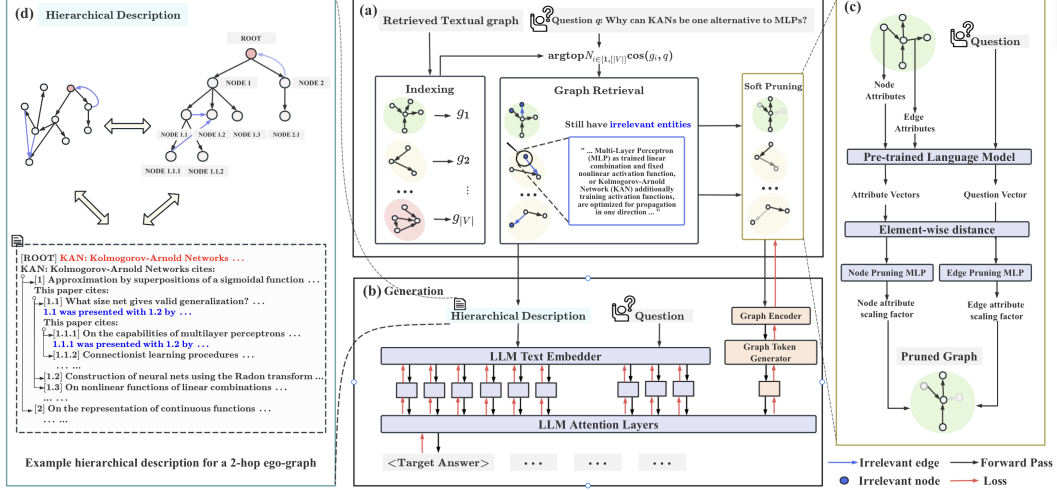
(d) Hierarchical Description

ROOT

NODE 1

NODE 2

NODE 1.1

NODE 1.2

NODE 1.3

NODE 2.1

NODE 1.1.1

NODE 1.1.2

[ROOT] KAN: Kolmogorov-Arnold Networks ...
KAN: Kolmogorov-Arnold Networks cites:
[1] Approximation by superpositions of a sigmoidal function ...
This paper cites:
[1.1] What size net gives valid generalization? ...
1.1 was presented with 1.2 by ...
This paper cites:
[1.1.1] On the capabilities of multilayer perceptrons ...
1.1.1 was presented with 1.2 by ...
[1.1.2] Connectionist learning procedures ...
... ...
[1.2] Construction of neural nets using the Radon transform ...
[1.3] On nonlinear functions of linear combinations ...
... ...
[2] On the representation of continuous functions ...
... ...

Example hierarchical description for a 2-hop ego-graph

(a)

Retrieved Textual graph

Question $q$: Why can KANs be one alternative to MLPs?

$\text{argtop}N_{i\in[1,|V|]}\cos(g_i, q)$

Indexing

$g_1$

$g_2$

...

$g_{|V|}$

Graph Retrieval

Still have irrelevant entities

" ... Multi-Layer Perceptron (MLP) as trained linear combination and fixed nonlinear activation function, or Kolmogorov-Arnold Network (KAN) additionally training activation functions, are optimized for propagation in one direction ... "

Soft Pruning

(b) Generation

Hierarchical Description

Question

Graph Encoder

Graph Token Generator

LLM Text Embedder

LLM Attention Layers

<Target Answer>

(c)

Question

Node Attributes

Edge Attributes

Pre-trained Language Model

Attribute Vectors

Question Vector

Element-wise distance

Node Pruning MLP

Edge Pruning MLP

Node attribute scaling factor

Edge attribute scaling factor

Pruned Graph

Irrelevant edge

Forward Pass

Irrelevant node

Loss